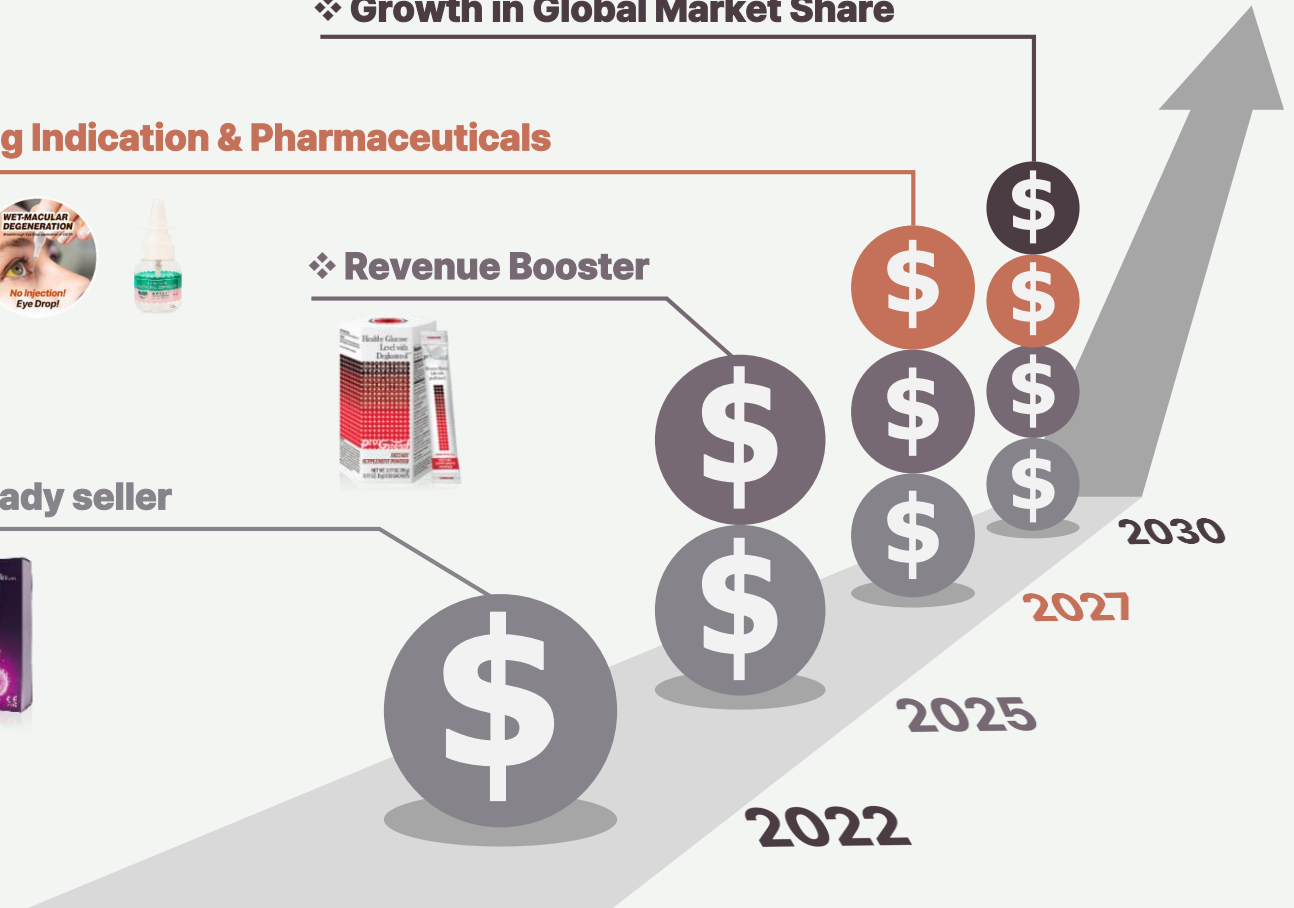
❖ Growth in Global Market Share

g Indication & Pharmaceuticals

WET-MACULAR DEGENERATION

No Injection! Eye Drop!

❖ Revenue Booster

Healthy Glucose Level with Deglustrol

ady seller

$

$

$

$

$

$

$

$

$

$

$

2030

2027

2025

2022